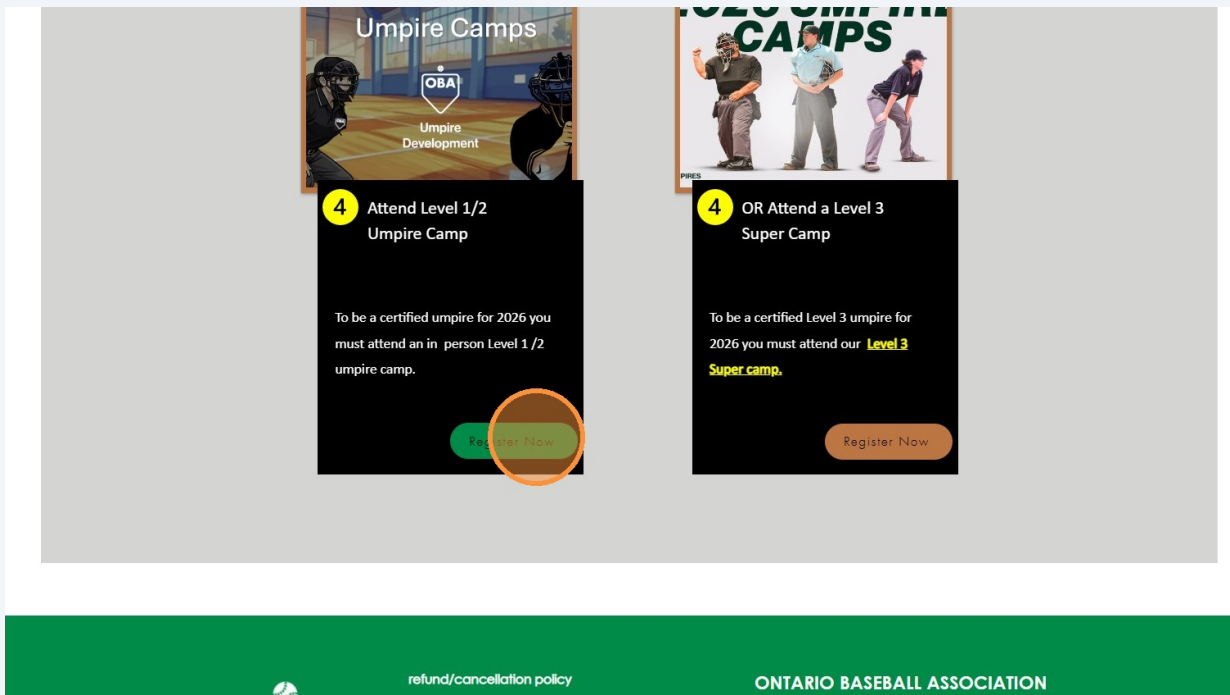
Umpire Camps

OBA

Umpire Development

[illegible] CAMPS

PIRES

4 Attend Level 1/2 Umpire Camp

To be a certified umpire for 2026 you must attend an in person Level 1 /2 umpire camp.

Register Now

4 OR Attend a Level 3 Super Camp

To be a certified Level 3 umpire for 2026 you must attend our Level 3 Super camp.

Register Now

refund/cancellation policy

ONTARIO BASEBALL ASSOCIATION